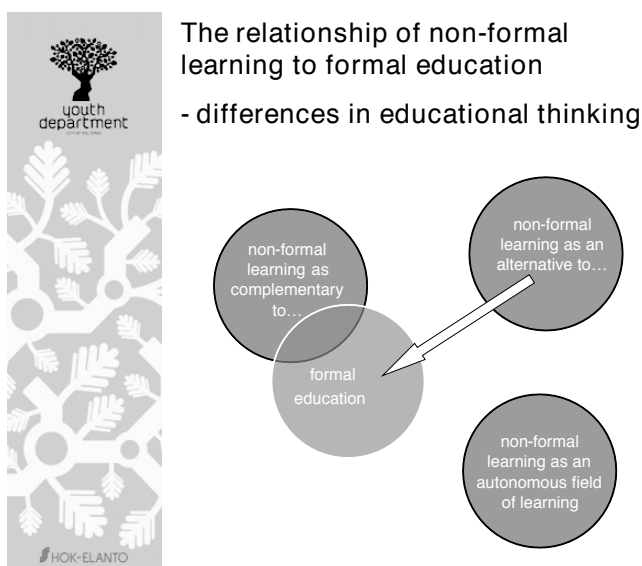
youth department

The relationship of non-formal learning to formal education

- differences in educational thinking

non-formal learning as complementary to…

non-formal learning as an alternative to…

formal education

non-formal learning as an autonomous field of learning

HOK-ELANTO